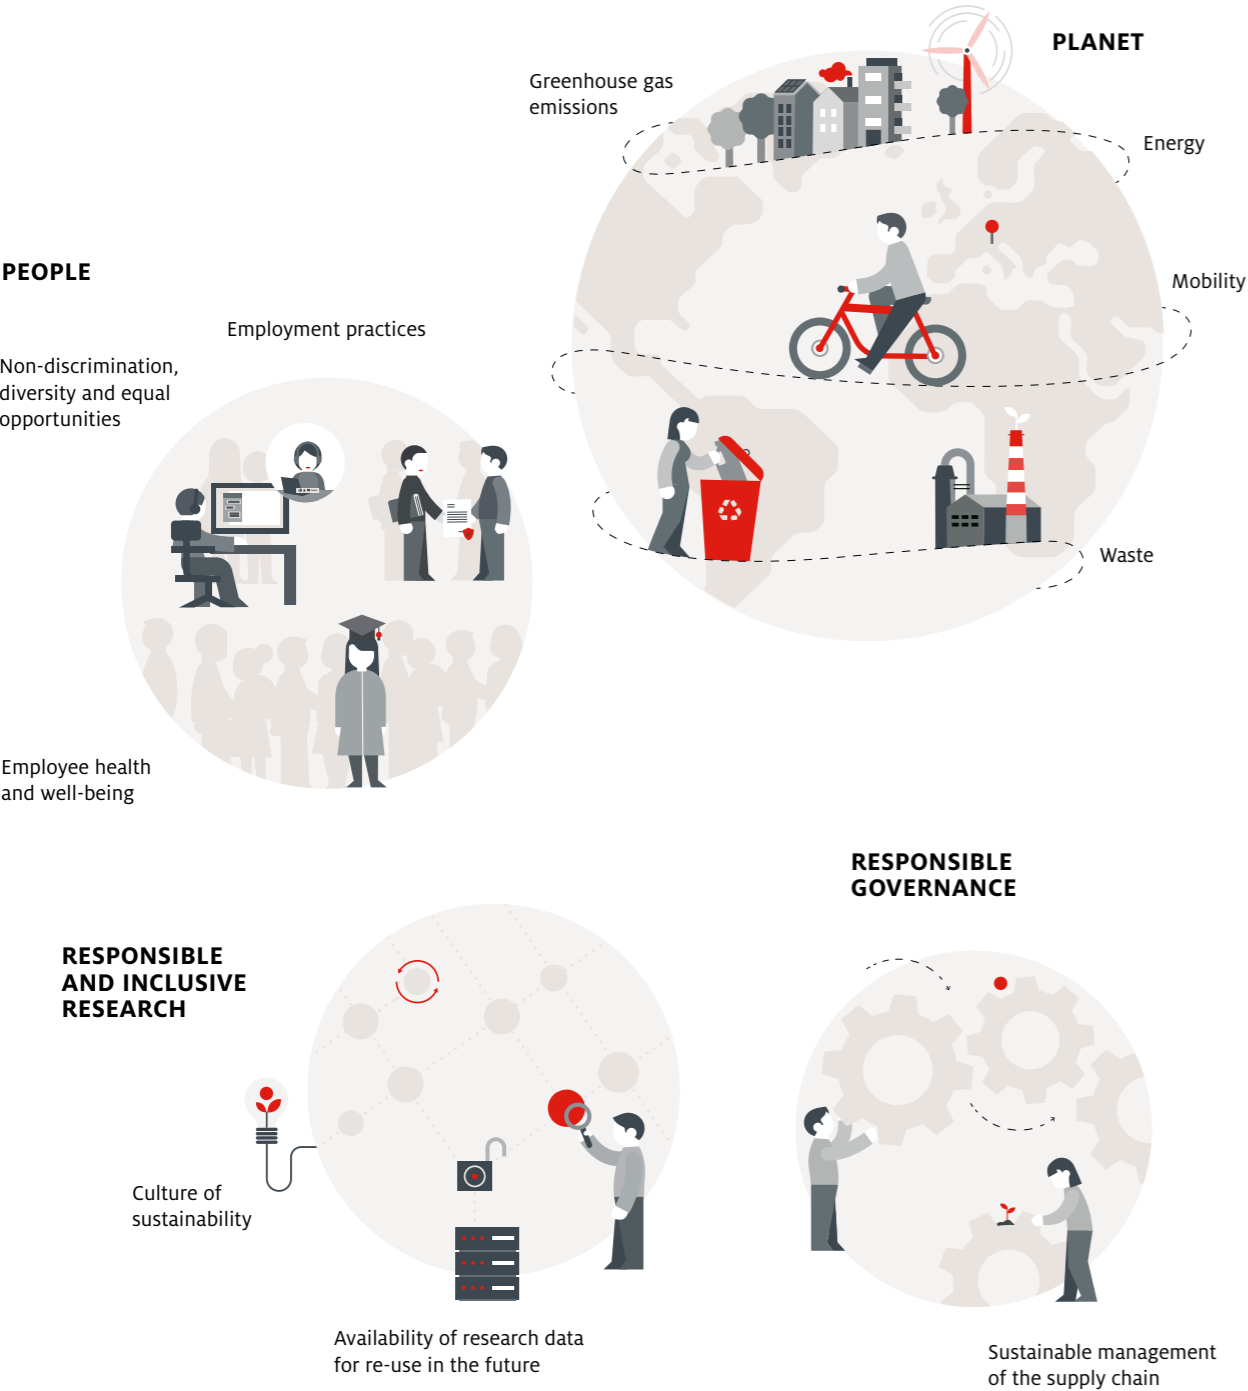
PLANET

Greenhouse gas emissions

Energy

Mobility

Waste

PEOPLE

Employment practices

Non-discrimination, diversity and equal opportunities

Employee health and well-being

RESPONSIBLE GOVERNANCE

RESPONSIBLE AND INCLUSIVE RESEARCH

Culture of sustainability

Availability of research data for re-use in the future

Sustainable management of the supply chain